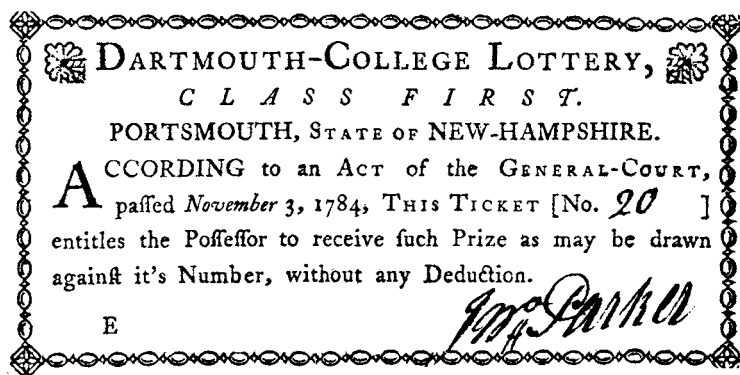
DARTMOUTH-COLLEGE LOTTERY,
CLASS FIRST.
PORTSMOUTH, STATE OF NEW-HAMPSHIRE.

ACCORDING to an ACT of the GENERAL-COURT, paſsed *November* 3, 1784, THIS TICKET [No. 20 ] entitles the Poſseſsor to receive ſuch Prize as may be drawn againſt it's Number, without any Deduction.

E

Jno Parker